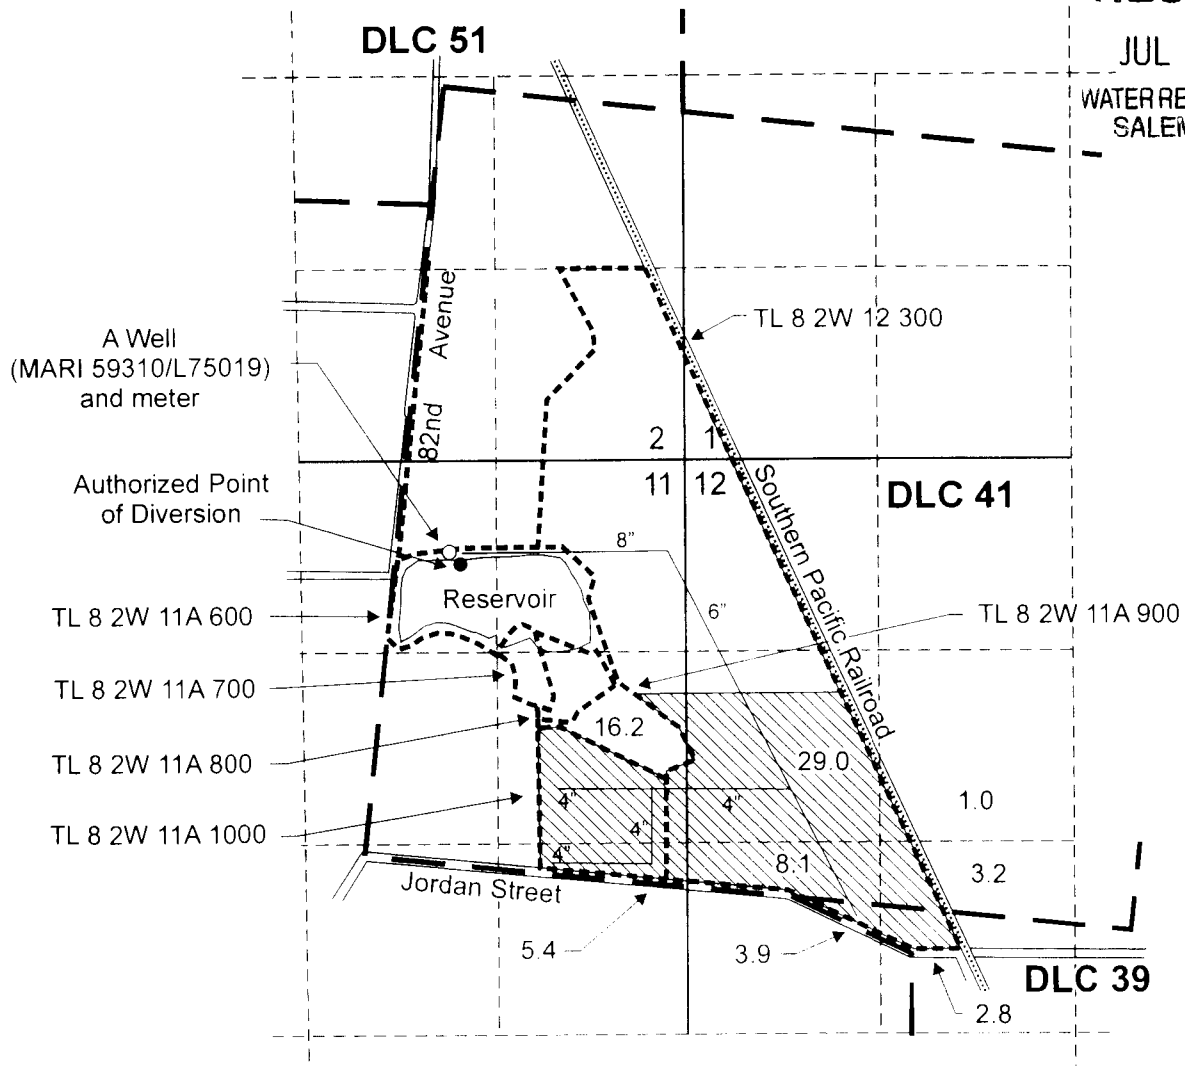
DLC 51

JUL

WATER RE
SALEM

82nd Avenue

TL 8 2W 12 300

A Well
(MARI 59310/L75019)
and meter

2
1
11
12

Southern Pacific Railroad

DLC 41

Authorized Point
of Diversion

8"

Reservoir

6"

TL 8 2W 11A 600

TL 8 2W 11A 900

TL 8 2W 11A 700

16.2

29.0

TL 8 2W 11A 800

4"
4"
4"
4"

1.0

TL 8 2W 11A 1000

8.1

3.2

Jordan Street

5.4

3.9

DLC 39

2.8